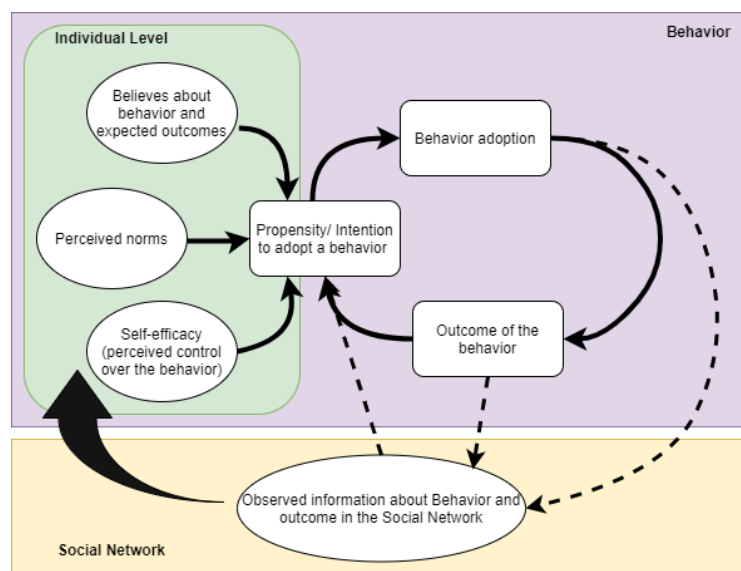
Individual Level

Behavior

Believes about behavior and expected outcomes

Perceived norms

Self-efficacy (perceived control over the behavior)

Propensity/ Intention to adopt a behavior

Behavior adoption

Outcome of the behavior

Observed information about Behavior and outcome in the Social Network

Social Network